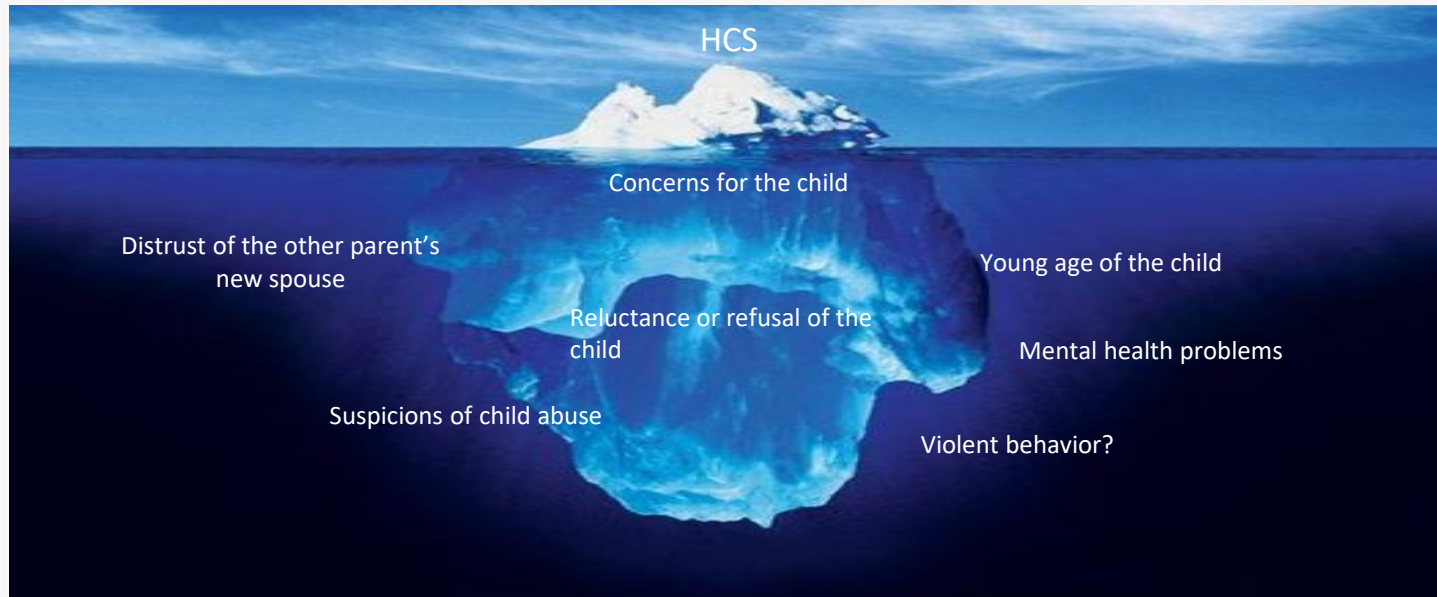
HCS

Concerns for the child

Distrust of the other parent's new spouse

Young age of the child

Reluctance or refusal of the child

Mental health problems

Suspicions of child abuse

Violent behavior?